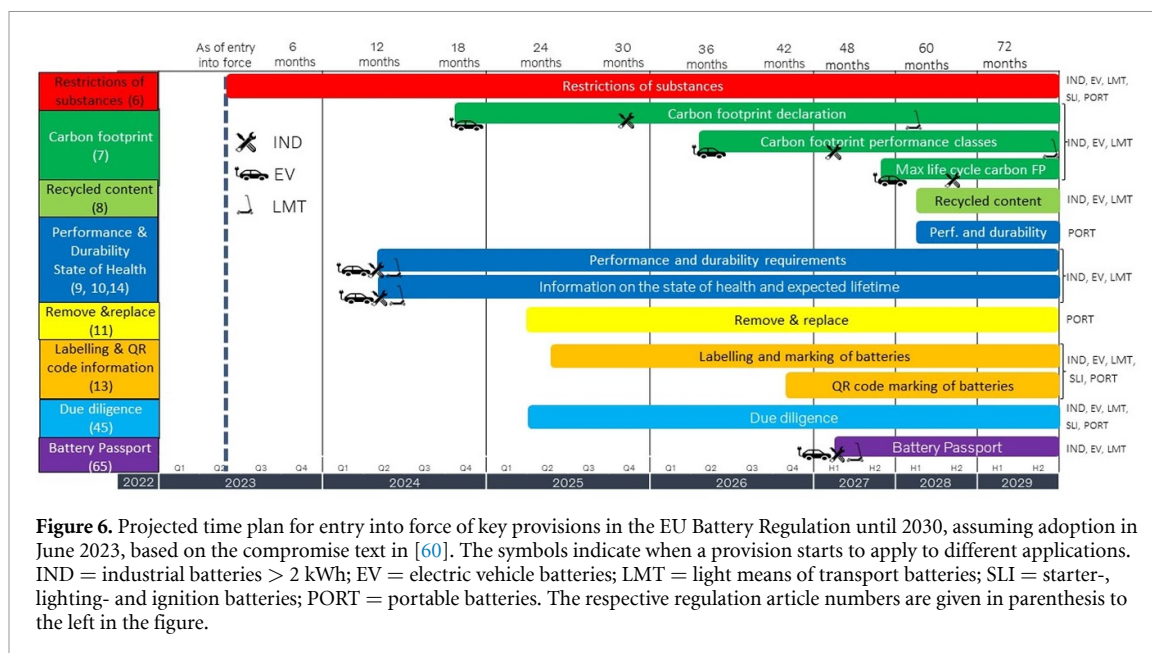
As of entry into force | 6 months | 12 months | 18 months | 24 months | 30 months | 36 months | 42 months | 48 months | 60 months | 72 months

Restrictions of substances (6)
Carbon footprint (7)
Recycled content (8)
Performance & Durability State of Health (9, 10,14)
Remove &replace (11)
Labelling & QR code information (13)
Due diligence (45)
Battery Passport (65)

IND
EV
LMT

Restrictions of substances — IND, EV, LMT, SLI, PORT
Carbon footprint declaration
Carbon footprint performance classes — IND, EV, LMT
Max life cycle carbon FP
Recycled content — IND, EV, LMT
Perf. and durability — PORT
Performance and durability requirements
Information on the state of health and expected lifetime — IND, EV, LMT
Remove & replace — PORT
Labelling and marking of batteries
QR code marking of batteries — IND, EV, LMT, SLI, PORT
Due diligence — IND, EV, LMT, SLI, PORT
Battery Passport — IND, EV, LMT

Q1 Q2 Q3 Q4 Q1 Q2 Q3 Q4 Q1 Q2 Q3 Q4 Q1 Q2 Q3 Q4 H1 H2 H1 H2 H1 H2
2022 | 2023 | 2024 | 2025 | 2026 | 2027 | 2028 | 2029

**Figure 6.** Projected time plan for entry into force of key provisions in the EU Battery Regulation until 2030, assuming adoption in June 2023, based on the compromise text in [60]. The symbols indicate when a provision starts to apply to different applications. IND = industrial batteries > 2 kWh; EV = electric vehicle batteries; LMT = light means of transport batteries; SLI = starter-, lighting- and ignition batteries; PORT = portable batteries. The respective regulation article numbers are given in parenthesis to the left in the figure.